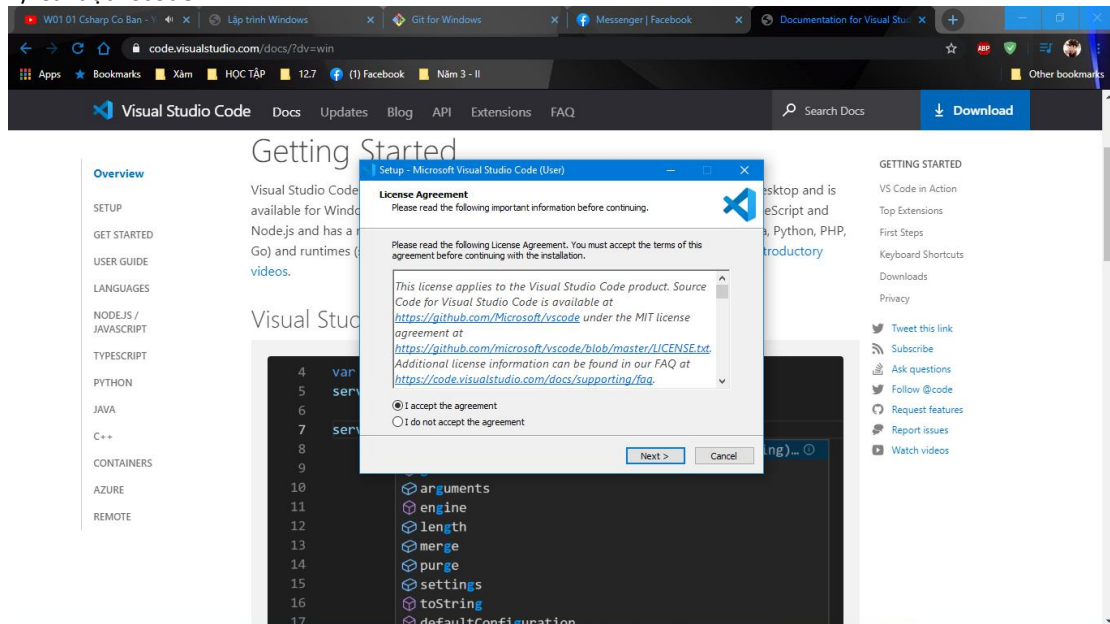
W01 01 Csharp Co Ban - Y
Lập trình Windows
Git for Windows
Messenger | Facebook
Documentation for Visual Stud
code.visualstudio.com/docs/?dv=win
Apps Bookmarks Xàm HỌC TẬP 12.7 (1) Facebook Năm 3 - II
Other bookmarks

Visual Studio Code Docs Updates Blog API Extensions FAQ
Search Docs
Download

Overview
SETUP
GET STARTED
USER GUIDE
LANGUAGES
NODE.JS / JAVASCRIPT
TYPESCRIPT
PYTHON
JAVA
C++
CONTAINERS
AZURE
REMOTE

Getting Started

Visual Studio Code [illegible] esktop and is available for Windo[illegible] eScript and Node.js and has a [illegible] a, Python, PHP, Go) and runtimes ([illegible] troductory videos.

Visual Stud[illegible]

4 var
5 serv
6
7 serv
8 ing)...
9
10 arguments
11 engine
12 length
13 merge
14 purge
15 settings
16 toString
17 defaultConfiguration

Setup - Microsoft Visual Studio Code (User)
License Agreement
Please read the following important information before continuing.
Please read the following License Agreement. You must accept the terms of this agreement before continuing with the installation.
This license applies to the Visual Studio Code product. Source Code for Visual Studio Code is available at https://github.com/Microsoft/vscode under the MIT license agreement at https://github.com/microsoft/vscode/blob/master/LICENSE.txt. Additional license information can be found in our FAQ at https://code.visualstudio.com/docs/supporting/faq.
I accept the agreement
I do not accept the agreement
Next >
Cancel

GETTING STARTED
VS Code in Action
Top Extensions
First Steps
Keyboard Shortcuts
Downloads
Privacy
Tweet this link
Subscribe
Ask questions
Follow @code
Request features
Report issues
Watch videos